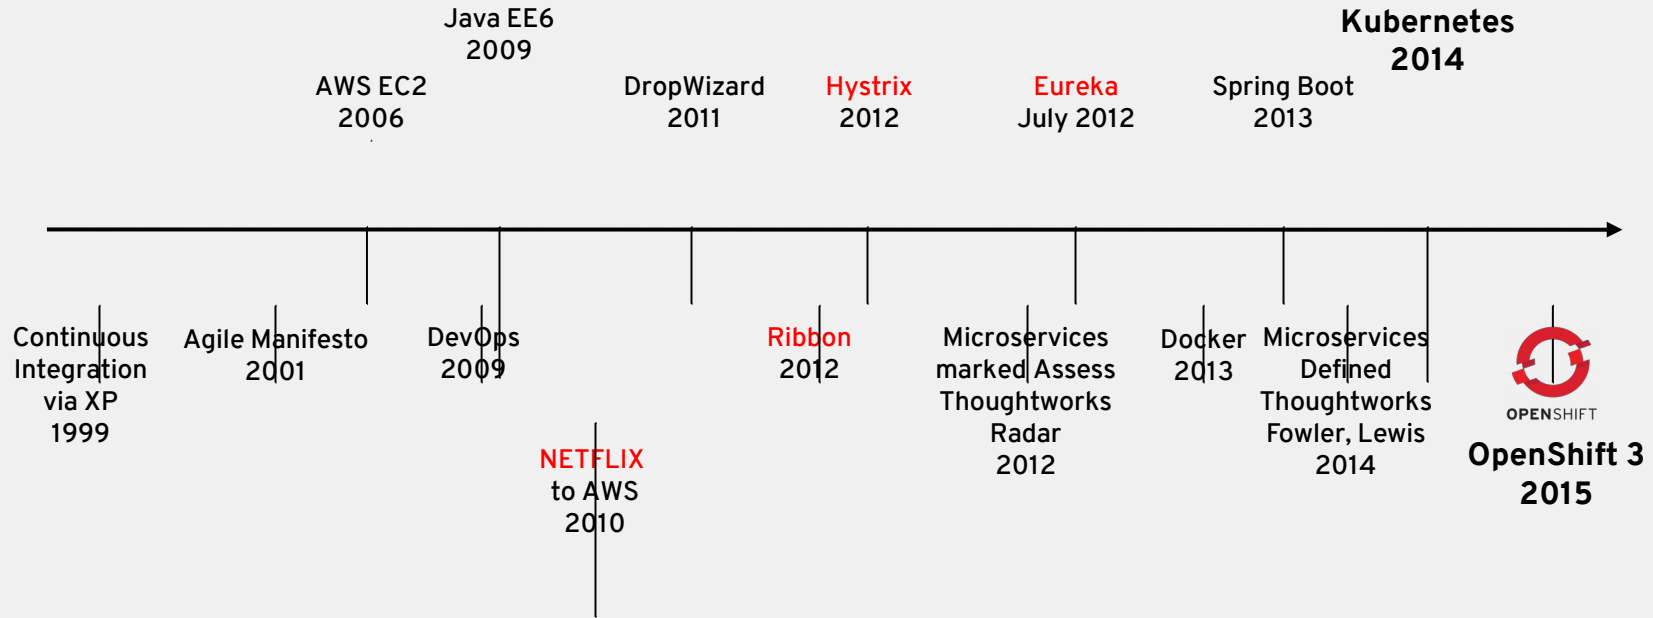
Java EE6
2009

Kubernetes
2014

AWS EC2
2006

DropWizard
2011

Hystrix
2012

Eureka
July 2012

Spring Boot
2013

Continuous Integration via XP
1999

Agile Manifesto
2001

DevOps
2009

Ribbon
2012

Microservices marked Assess Thoughtworks Radar
2012

Docker
2013

Microservices Defined Thoughtworks Fowler, Lewis
2014

OPENSHIFT

OpenShift 3
2015

NETFLIX
to AWS
2010